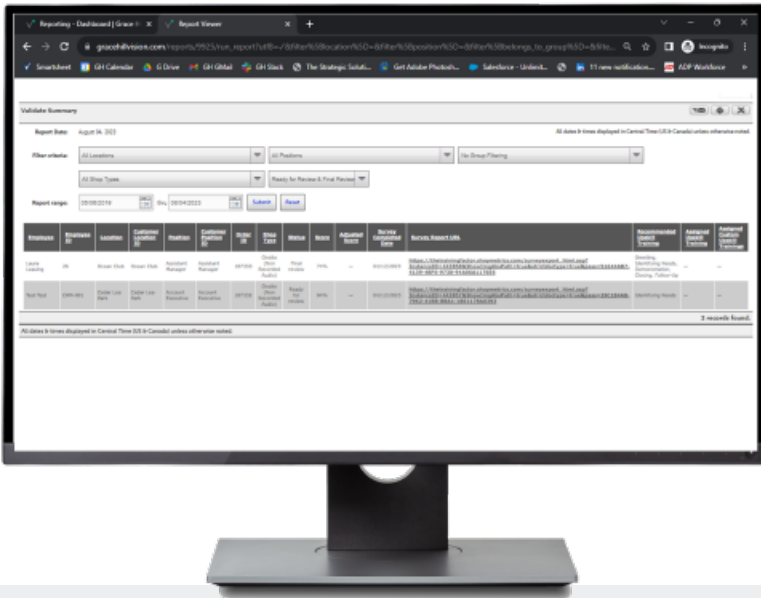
Reporting - Dashboard | Grace H ×   Report Viewer ×   +

gracehillvision.com/reports/9923/run_report?stfl=~/&filter%5Blocation%5D=&filter%5Bposition%5D=&filter%5Bbelongs_to_group%5D=&filte...   Incognito

Smartsheet   GH Calendar   G Drive   GH GMail   GH Slack   The Strategic Soluti...   Get Adobe Photosh...   Salesforce - Unlimit...   11 new notification...   ADP Workforce

Validate Summary

Report Date: August 04, 2023

All dates & times displayed in Central Time (US & Canada) unless otherwise noted.

Filter criteria: All Locations   All Positions   No Group Filtering

All Shop Types   Ready for Review & Final Review

Report range: 09/08/2019 thru 08/04/2023   Submit   Reset

| Employee | Employee ID | Location | Customer Location ID | Position | Customer Position ID | Order ID | Shop Type | Status | Score | Adjusted Score | Survey Completed Date | Survey Report URL | Recommended Quest Training | Assigned Quest Training | Assigned Quest Training |
|---|---|---|---|---|---|---|---|---|---|---|---|---|---|---|---|
| Laura Leasing | 26 | Ocean Club | Ocean Club | Assistant Manager | Assistant Manager | 687458 | Onsite (Non Recorded Audio) | Final review | 74% | -- | 9/11/2023 | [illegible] | Greeting, Identifying Needs, Demonstration, Closing, Follow-Up | -- | -- |
| Test Test | CMH-001 | Cedar Lux Park | Cedar Lux Park | Account Executive | Account Executive | 687458 | Onsite (Non Recorded Audio) | Ready for review | 86% | -- | 9/11/2023 | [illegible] | Identifying Needs | -- | -- |

2 records found.

All dates & times displayed in Central Time (US & Canada) unless otherwise noted.